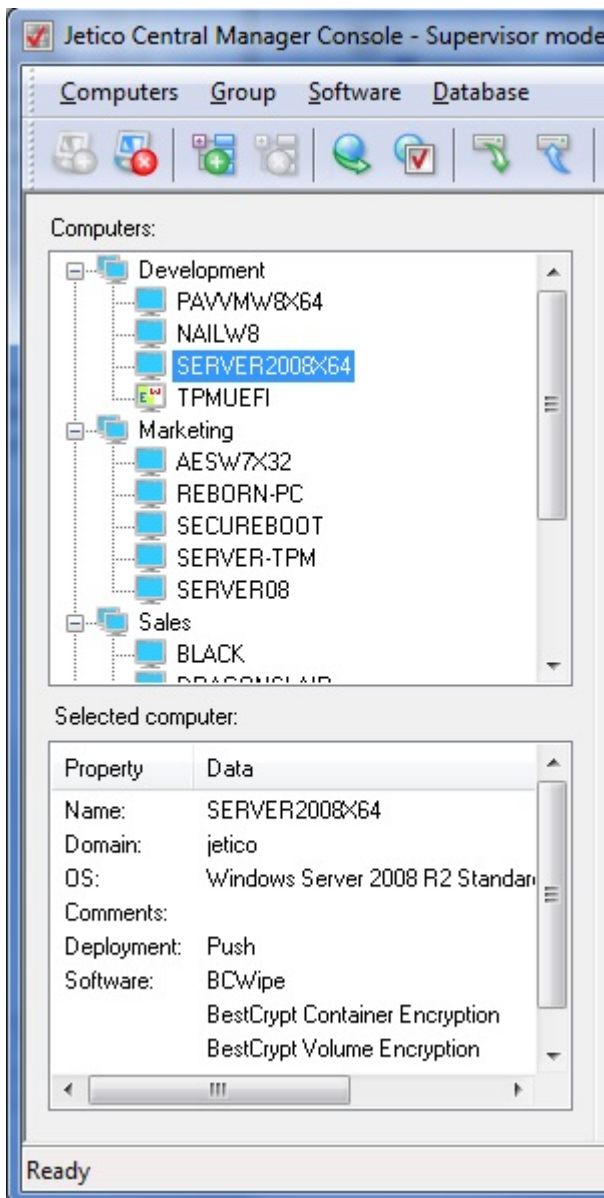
Jetico Central Manager Console - Supervisor mode

Computers Group Software Database

Computers:

Development
PAVVMW8X64
NAILW8
SERVER2008X64
TPMUEFI
Marketing
AESW7X32
REBORN-PC
SECUREBOOT
SERVER-TPM
SERVER08
Sales
BLACK
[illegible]

Selected computer:

| Property | Data |
|---|---|
| Name: | SERVER2008X64 |
| Domain: | jetico |
| OS: | Windows Server 2008 R2 Standar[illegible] |
| Comments: | |
| Deployment: | Push |
| Software: | BCWipe |
| | BestCrypt Container Encryption |
| | BestCrypt Volume Encryption |

Ready